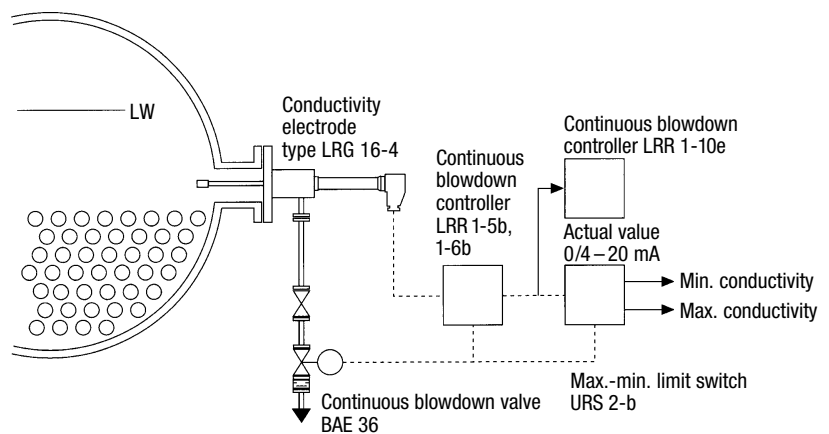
LW

Conductivity electrode type LRG 16-4

Continuous blowdown controller LRR 1-5b, 1-6b

Continuous blowdown controller LRR 1-10e

Actual value 0/4 – 20 mA

Min. conductivity

Max. conductivity

Max.-min. limit switch URS 2-b

Continuous blowdown valve BAE 36